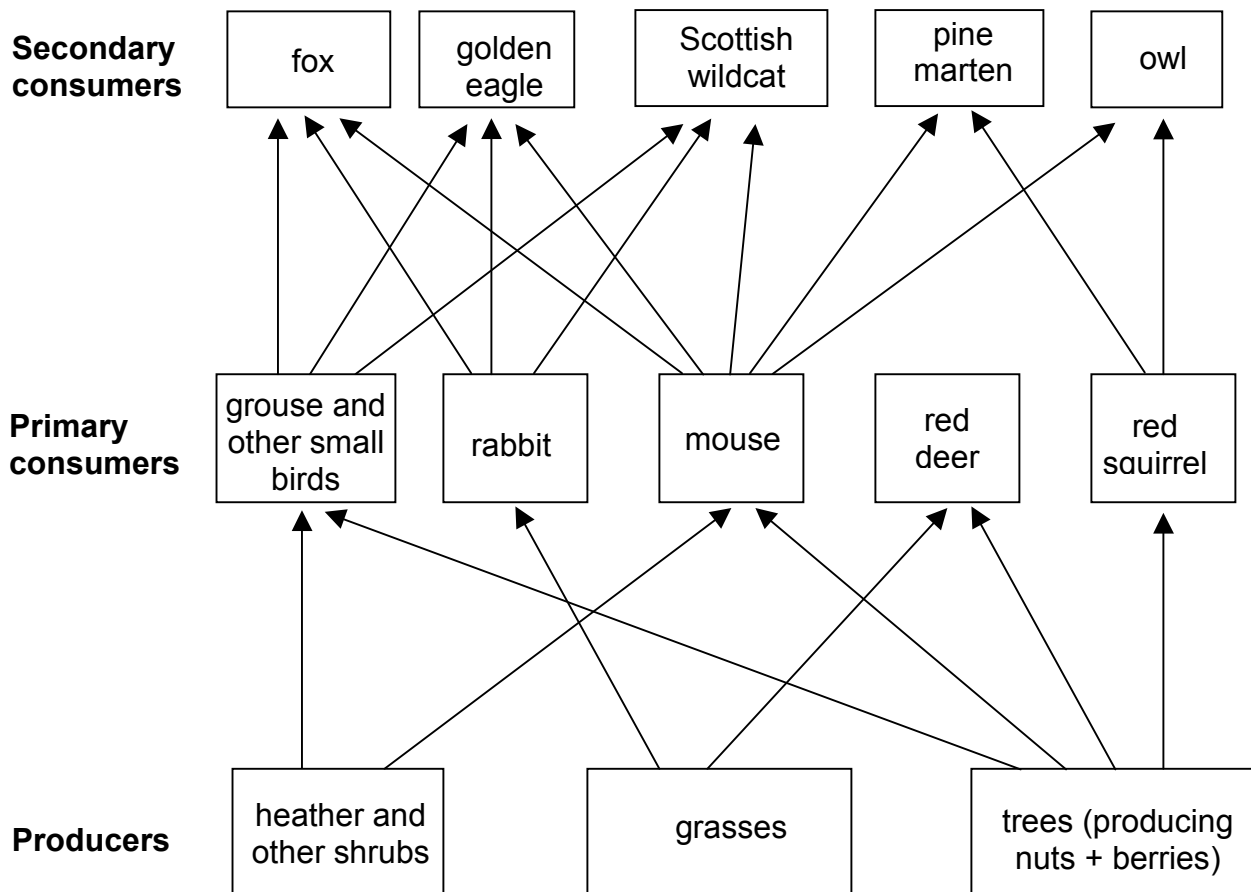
Secondary consumers

fox

golden eagle

Scottish wildcat

pine marten

owl

Primary consumers

grouse and other small birds

rabbit

mouse

red deer

red squirrel

Producers

heather and other shrubs

grasses

trees (producing nuts + berries)